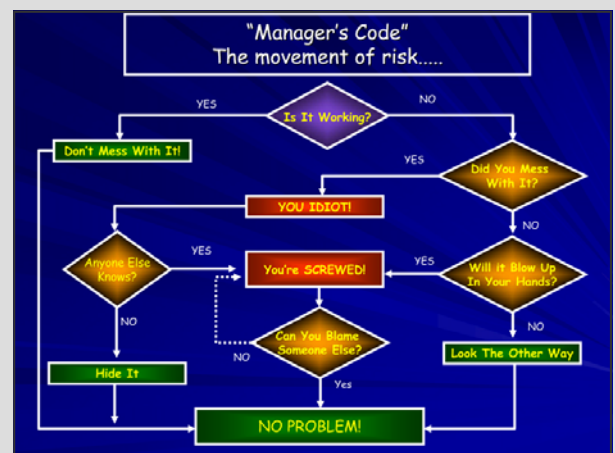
"Manager's Code"
The movement of risk.....

YES

Is It Working?

NO

Don't Mess With It!

YES

Did You Mess With It?

YOU IDIOT!

NO

Anyone Else Knows?

YES

You're SCREWED!

YES

Will it Blow Up In Your Hands?

NO

NO

Can You Blame Someone Else?

NO

Look The Other Way

Hide It

Yes

NO PROBLEM!